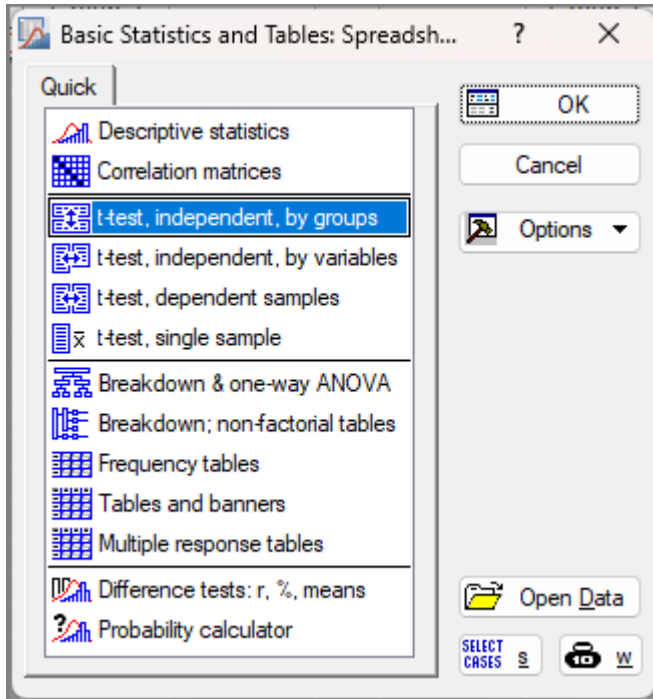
Basic Statistics and Tables: Spreadsh...
?
X

Quick

Descriptive statistics
Correlation matrices
t-test, independent, by groups
t-test, independent, by variables
t-test, dependent samples
t-test, single sample
Breakdown & one-way ANOVA
Breakdown; non-factorial tables
Frequency tables
Tables and banners
Multiple response tables
Difference tests: r, %, means
Probability calculator

OK
Cancel
Options
Open Data
SELECT CASES
S
W